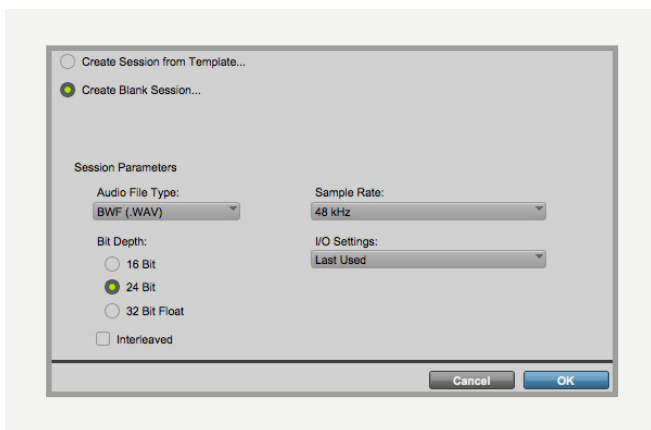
Create Session from Template...

Create Blank Session...

Session Parameters

Audio File Type:
BWF (.WAV)

Sample Rate:
48 kHz

Bit Depth:
16 Bit
24 Bit
32 Bit Float

I/O Settings:
Last Used

Interleaved

Cancel
OK